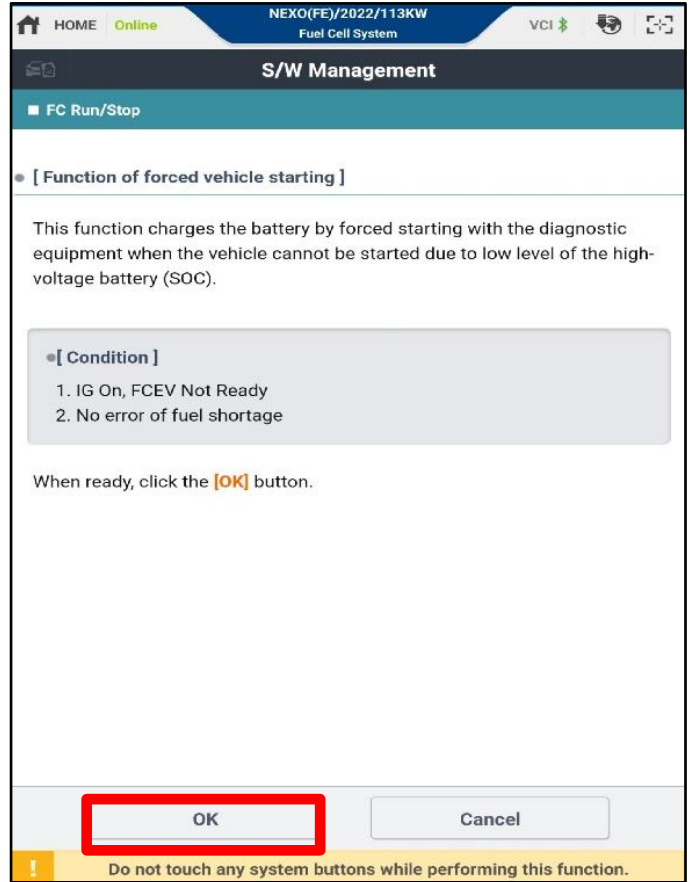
HOME Online NEXO(FE)/2022/113KW Fuel Cell System VCI

S/W Management

■ FC Run/Stop

[ Function of forced vehicle starting ]

This function charges the battery by forced starting with the diagnostic equipment when the vehicle cannot be started due to low level of the high-voltage battery (SOC).

[ Condition ]
1. IG On, FCEV Not Ready
2. No error of fuel shortage

When ready, click the [OK] button.

OK Cancel

! Do not touch any system buttons while performing this function.